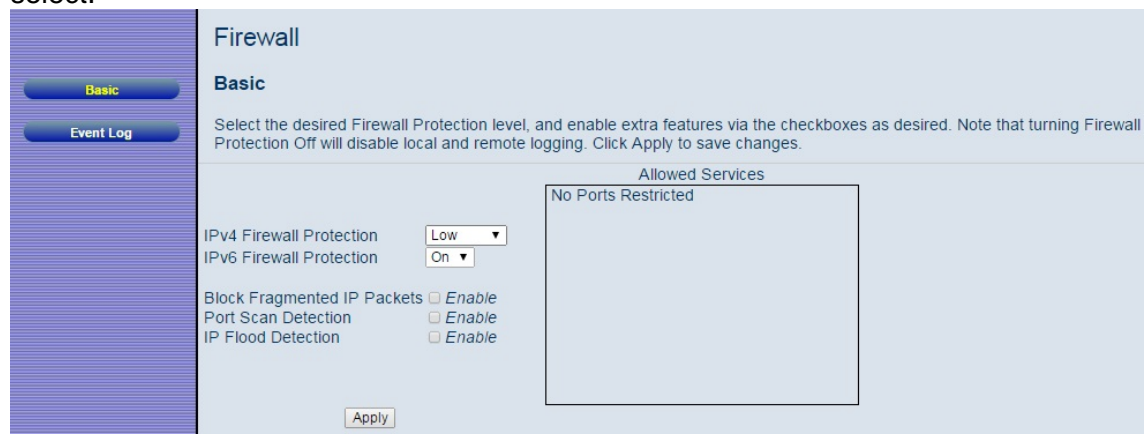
Basic

Event Log

Firewall

Basic

Select the desired Firewall Protection level, and enable extra features via the checkboxes as desired. Note that turning Firewall Protection Off will disable local and remote logging. Click Apply to save changes.

Allowed Services

No Ports Restricted

IPv4 Firewall Protection Low ▼
IPv6 Firewall Protection On ▼

Block Fragmented IP Packets ☐ Enable
Port Scan Detection ☐ Enable
IP Flood Detection ☐ Enable

Apply